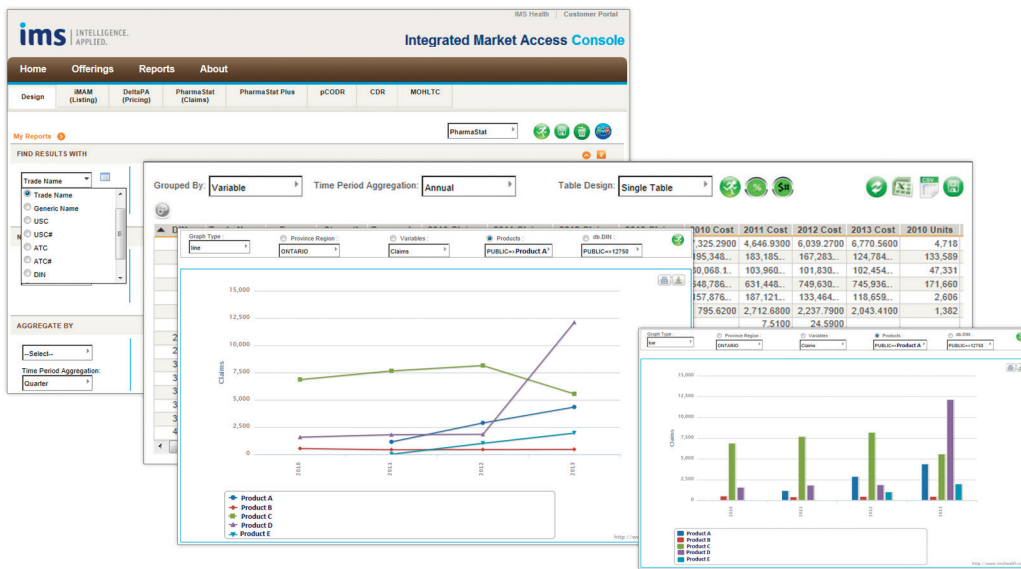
ims | INTELLIGENCE. APPLIED.

IMS Health | Customer Portal

Integrated Market Access Console

Home Offerings Reports About

Design | iMAM (Listing) | DeltaPA (Pricing) | PharmaStat (Claims) | PharmaStat Plus | pCODR | CDR | MOHLTC

My Reports

PharmaStat

FIND RESULTS WITH

Trade Name
Trade Name
Generic Name
USC
USC#
ATC
ATC#
DIN

AGGREGATE BY

--Select--

Time Period Aggregation:
Quarter

Grouped By: Variable
Time Period Aggregation: Annual
Table Design: Single Table

| 2010 Cost | 2011 Cost | 2012 Cost | 2013 Cost | 2010 Units |
|---|---|---|---|---|
| 7,325.2900 | 4,646.9300 | 6,039.2700 | 6,770.5600 | 4,718 |
| 195,348.. | 183,185... | 167,283... | 124,784... | 133,589 |
| 60,068.1.. | 103,960... | 101,830... | 102,454... | 47,331 |
| 548,786... | 631,448... | 749,630... | 745,936... | 171,660 |
| 157,876... | 187,121... | 133,464... | 118,659... | 2,606 |
| 795.6200 | 2,712.6800 | 2,237.7900 | 2,043.4100 | 1,382 |
| | 7.5100 | 24.5900 | | |

Graph Type: line
Province Region: ONTARIO
Variables: Claims
Products: PUBLIC=>Product A
db DIN: PUBLIC=>12750

15,000
12,500
10,000
7,500
5,000
2,500
0

Claims

2010
2011
2012
2013

Product A
Product B
Product C
Product D
Product E

Graph Type: bar
Province Region: ONTARIO
Variables: Claims
Products: PUBLIC=>Product A
db DIN: PUBLIC=>12750

15,000
12,500
10,000
7,500
5,000
2,500
0

Claims

2010
2011
2012
2013

Product A
Product B
Product C
Product D
Product E

http://www.imshealth.com